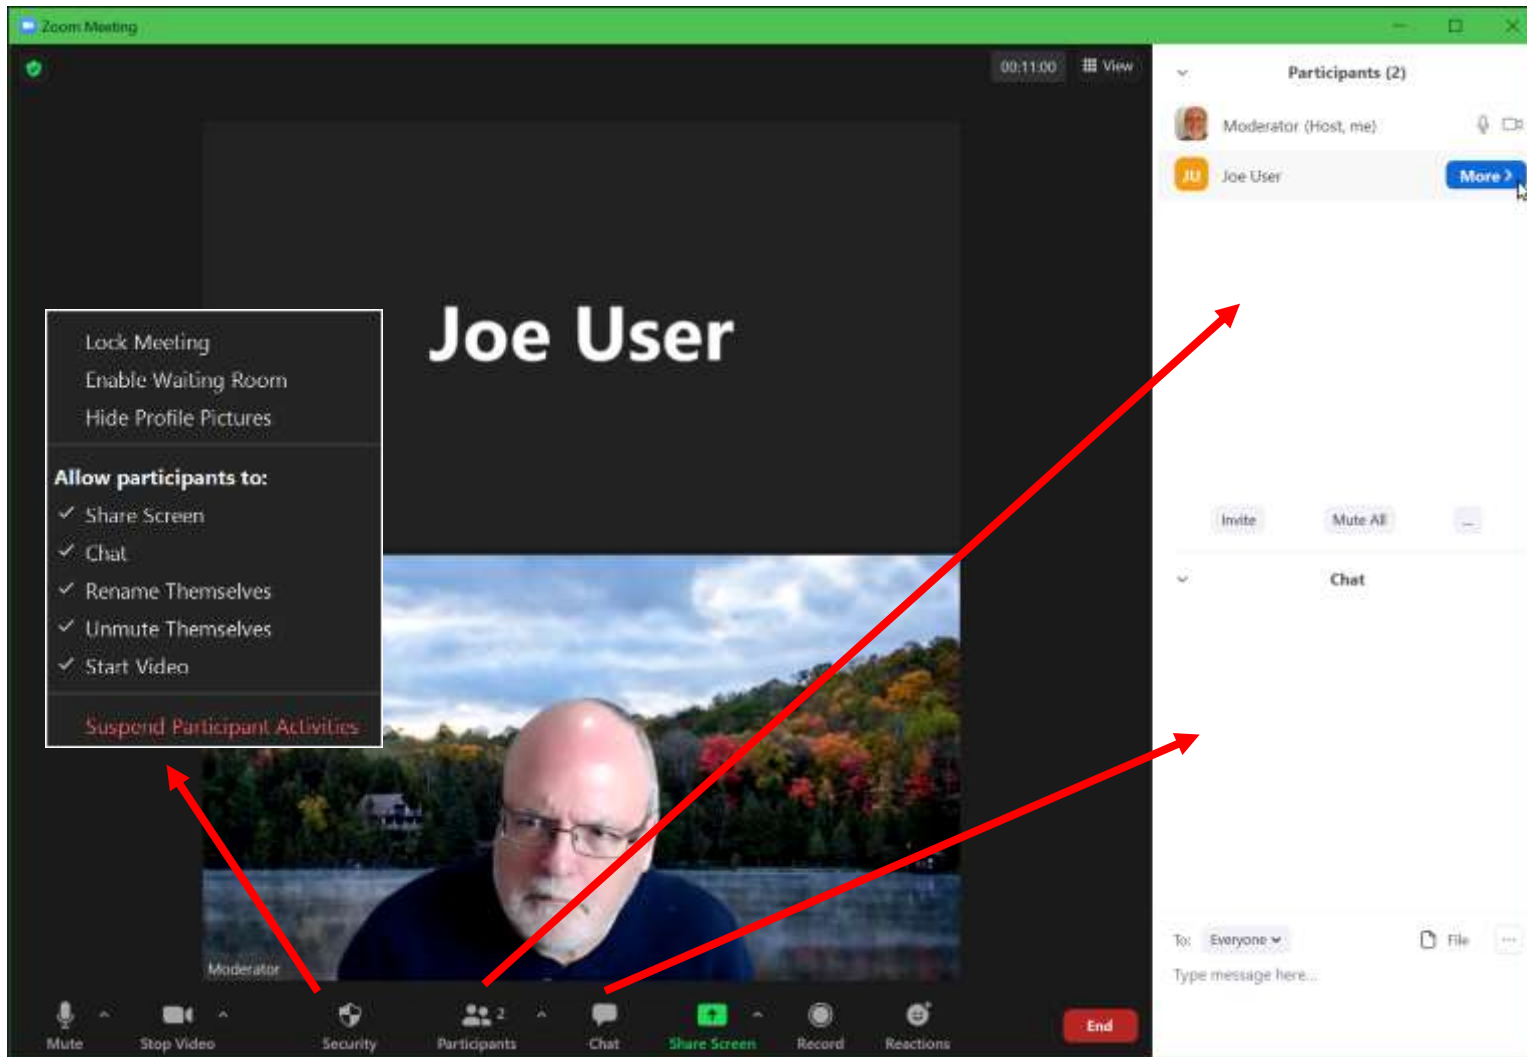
Zoom Meeting

00:11:00 View

Joe User

Lock Meeting
Enable Waiting Room
Hide Profile Pictures

Allow participants to:
✓ Share Screen
✓ Chat
✓ Rename Themselves
✓ Unmute Themselves
✓ Start Video

Suspend Participant Activities

Moderator

Participants (2)

Moderator (Host, me)

JU Joe User More >

Invite Mute All ...

Chat

To: Everyone File ...

Type message here...

Mute Stop Video Security Participants 2 Chat Share Screen Record Reactions End